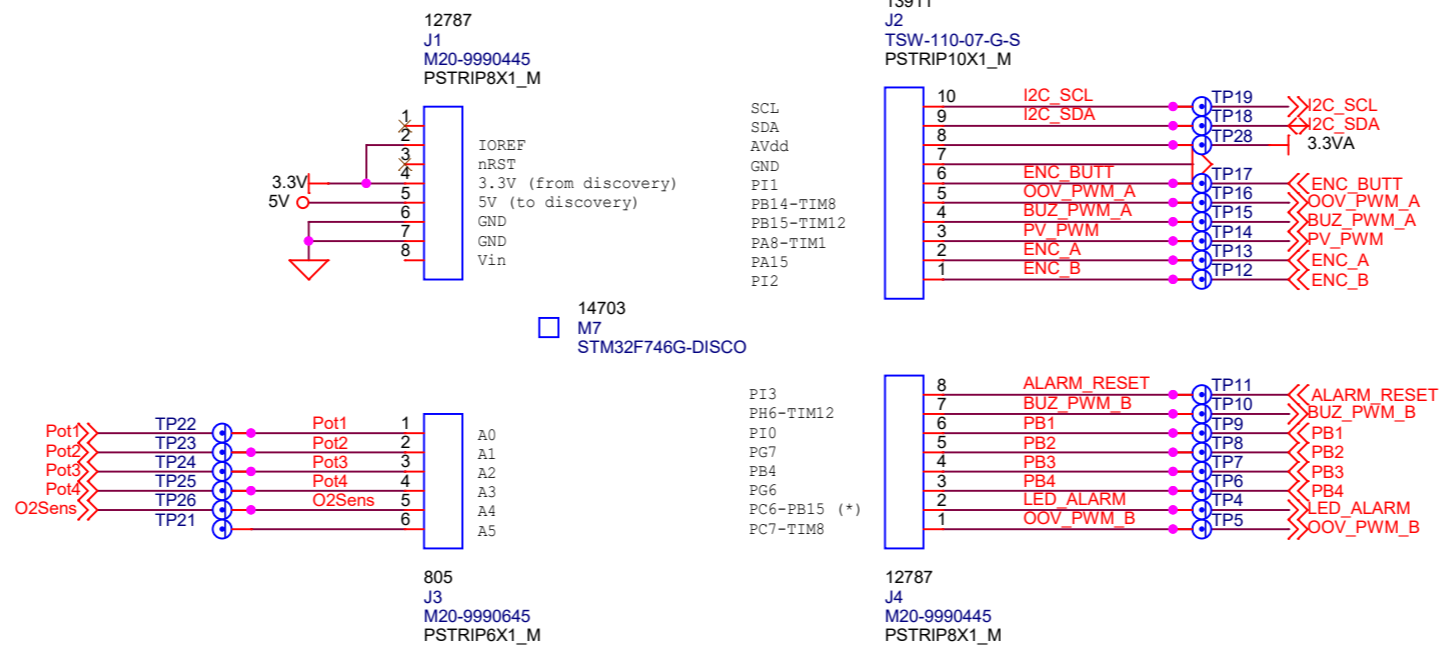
12787
J1
M20-9990445
PSTRIP8X1_M

1
2
3
4
5
6
7
8
IOREF
nRST
3.3V (from discovery)
5V (to discovery)
GND
GND
Vin
3.3V
5V

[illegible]
J2
TSW-110-07-G-S
PSTRIP10X1_M

SCL
SDA
AVdd
GND
PI1
PB14-TIM8
PB15-TIM12
PA8-TIM1
PA15
PI2

10 I2C_SCL TP19 I2C_SCL
9 I2C_SDA TP18 I2C_SDA
8 TP28 3.3VA
7
6 ENC_BUTT TP17 ENC_BUTT
5 OOV_PWM_A TP16 OOV_PWM_A
4 BUZ_PWM_A TP15 BUZ_PWM_A
3 PV_PWM TP14 PV_PWM
2 ENC_A TP13 ENC_A
1 ENC_B TP12 ENC_B

14703
M7
STM32F746G-DISCO

Pot1 TP22 Pot1 1 A0
Pot2 TP23 Pot2 2 A1
Pot3 TP24 Pot3 3 A2
Pot4 TP25 Pot4 4 A3
O2Sens TP26 O2Sens 5 A4
TP21 6 A5

805
J3
M20-9990645
PSTRIP6X1_M

PI3
PH6-TIM12
PI0
PG7
PB4
PG6
PC6-PB15 (*)
PC7-TIM8

8 ALARM_RESET TP11 ALARM_RESET
7 BUZ_PWM_B TP10 BUZ_PWM_B
6 PB1 TP9 PB1
5 PB2 TP8 PB2
4 PB3 TP7 PB3
3 PB4 TP6 PB4
2 LED_ALARM TP4 LED_ALARM
1 OOV_PWM_B TP5 OOV_PWM_B

12787
J4
M20-9990445
PSTRIP8X1_M